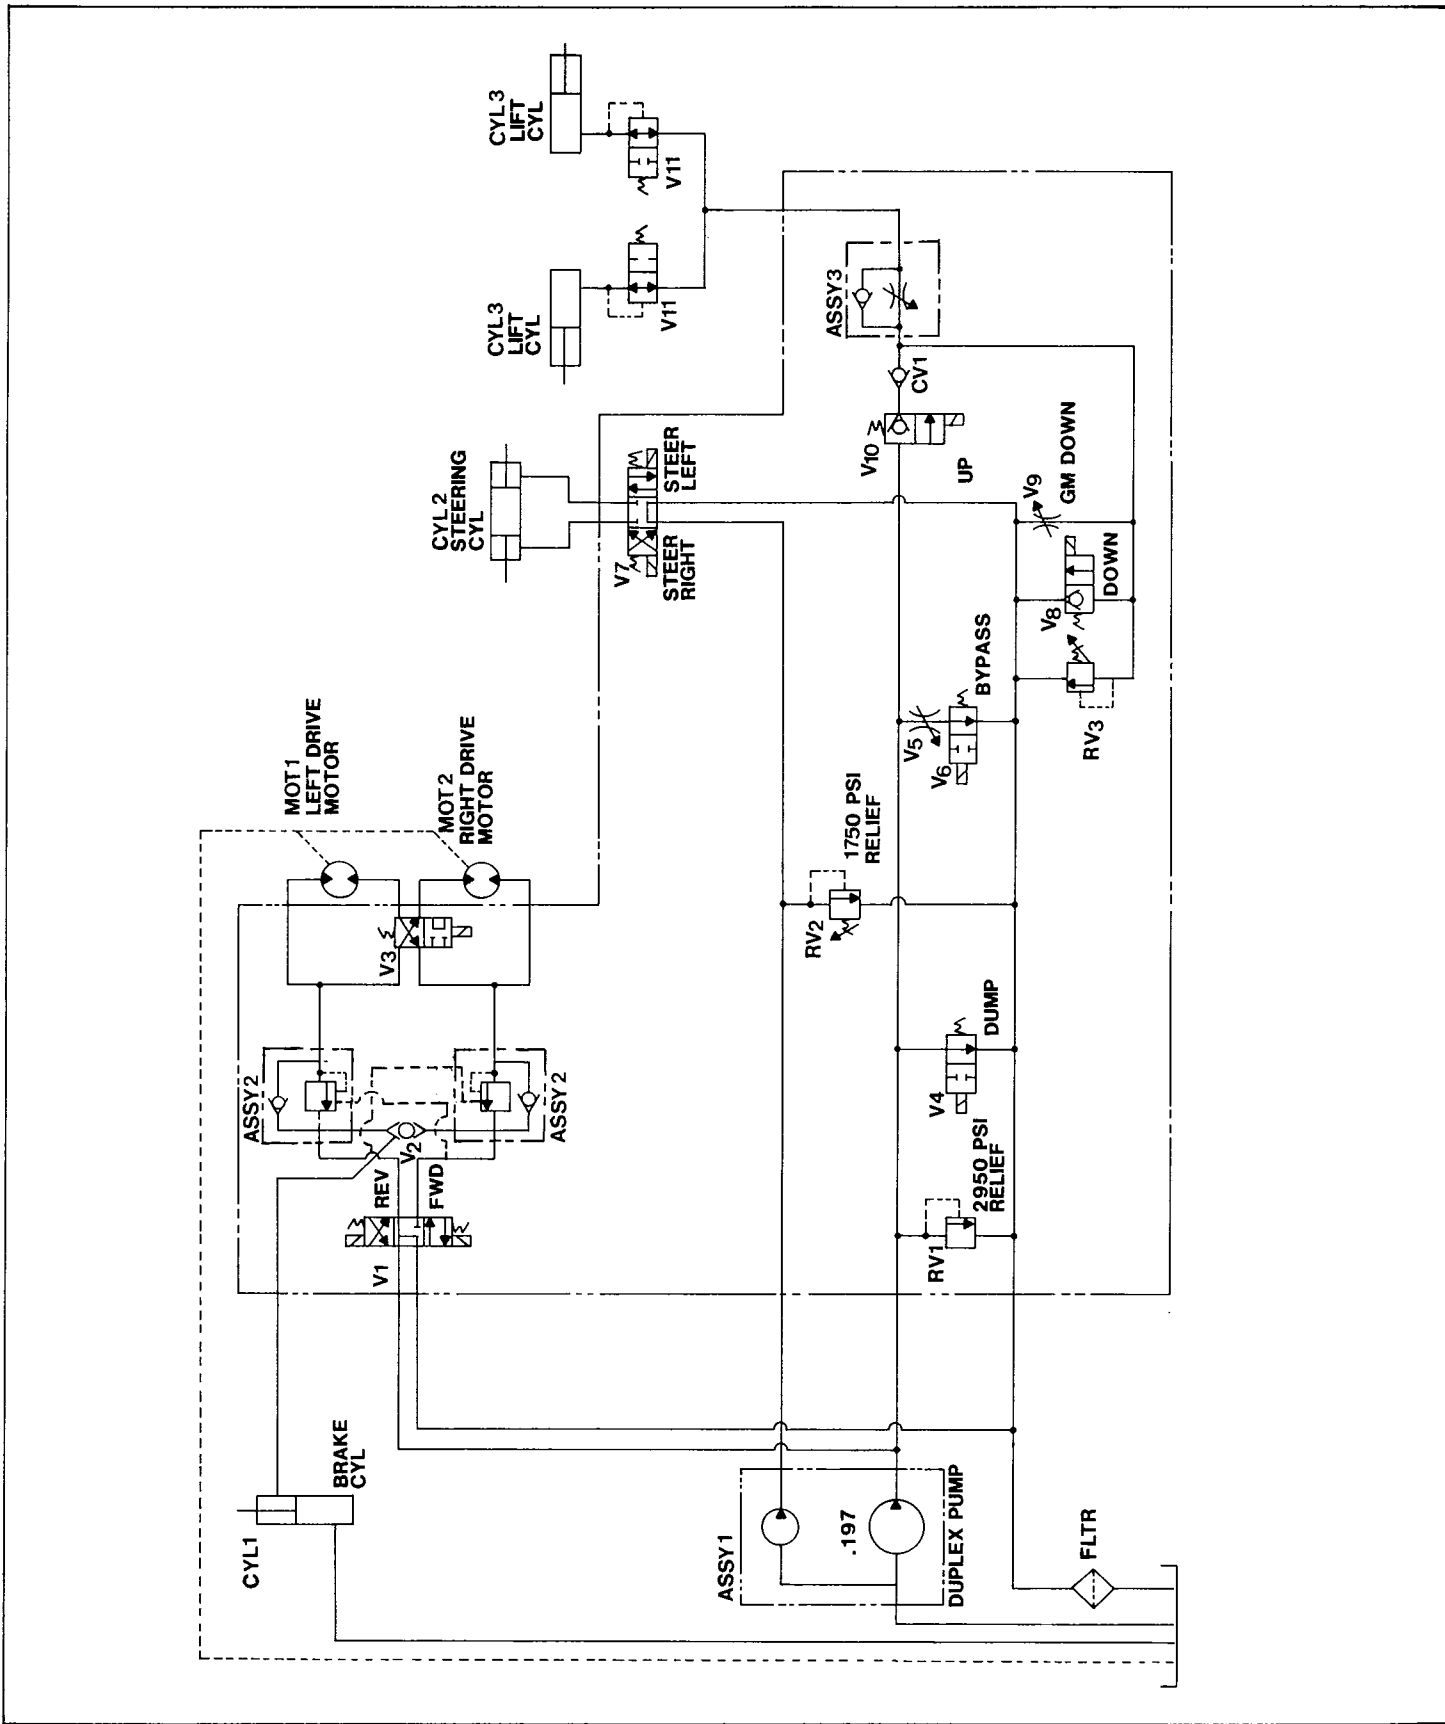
CYL3
LIFT
CYL

V11

CYL3
LIFT
CYL

V11

ASSY3

CV1

V10

UP

V9
GM DOWN

CYL 2
STEERING
CYL

STEER
LEFT

V7

STEER
RIGHT

DOWN

V8

BYPASS

RV3

V5

V6

MOT1
LEFT DRIVE
MOTOR

MOT 2
RIGHT DRIVE
MOTOR

1750 PSI
RELIEF

RV2

V3

DUMP

ASSY2

ASSY2

V2

V4

2950 PSI
RELIEF

REV

FWD

V1

RV1

BRAKE
CYL

CYL1

ASSY1

.197

DUPLEX PUMP

FLTR